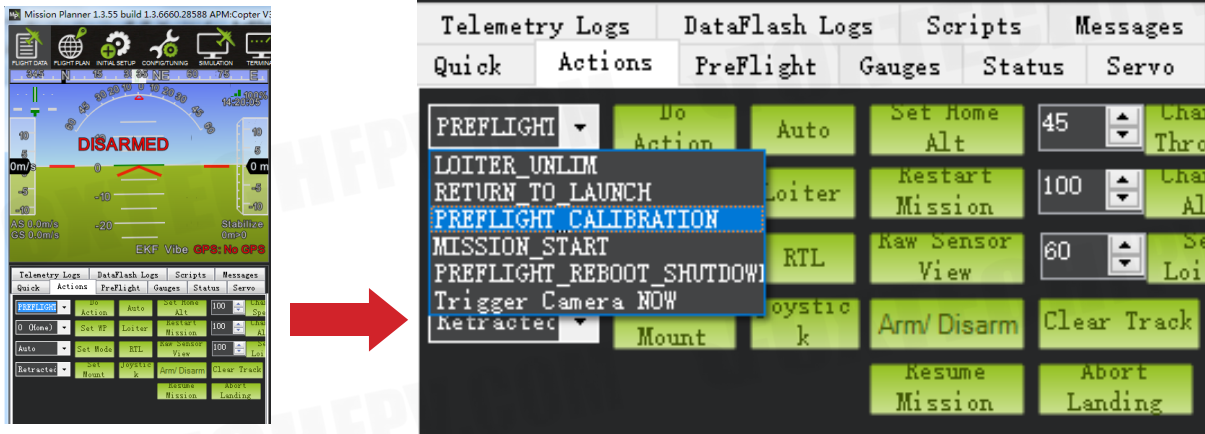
Mission Planner 1.3.55 build 1.3.6660.28588 APM:Copter V3

FLIGHT DATA FLIGHT PLAN INITIAL SETUP CONFIG/TUNING SIMULATION TERMINAL

DISARMED

0m/s

AS 0.0m/s
GS 0.0m/s

Stabilize
0m>0

EKF Vibe GPS: No GPS

| Telemetry Logs | DataFlash Logs | Scripts | Messages |
|---|---|---|---|

Quick Actions PreFlight Gauges Status Servo

PREFLIGHT Do Action Auto Set Home Alt 100
0 (Home) Set WP Loiter Restart Mission
Auto Set Mode RTL Raw Sensor View 100
Retracted Set Mount Joystick Arm/ Disarm Clear Track
Resume Mission Abort Landing

Telemetry Logs DataFlash Logs Scripts Messages
Quick Actions PreFlight Gauges Status Servo

PREFLIGHT
Do Action
Auto
Set Home Alt
45
Cha Thro

LOITER_UNLIM
RETURN_TO_LAUNCH
PREFLIGHT_CALIBRATION
MISSION_START
PREFLIGHT_REBOOT_SHUTDOWN
Trigger Camera NOW

Loiter
Restart Mission
100
Cha Al
RTL
Raw Sensor View
60
Se Loi
Retracted
Mount
Joystick
Arm/ Disarm
Clear Track
Resume Mission
Abort Landing